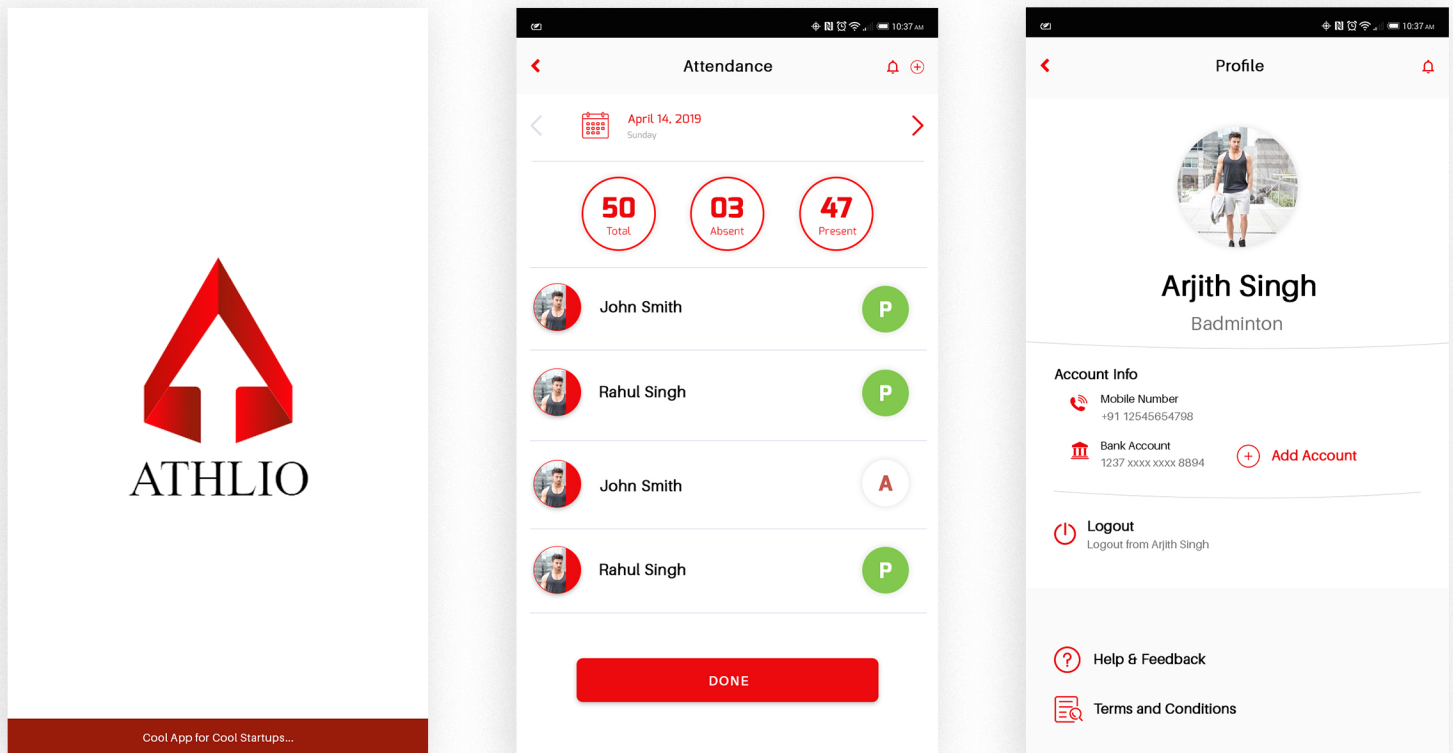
ATHLIO

Cool App for Cool Startups...

10:37 AM

Attendance

April 14, 2019
Sunday

50
Total

03
Absent

47
Present

John Smith P

Rahul Singh P

John Smith A

Rahul Singh P

DONE

10:37 AM

Profile

Arjith Singh

Badminton

Account Info

Mobile Number
+91 12545654798

Bank Account
1237 xxxx xxxx 8894

Add Account

Logout
Logout from Arjith Singh

Help & Feedback

Terms and Conditions